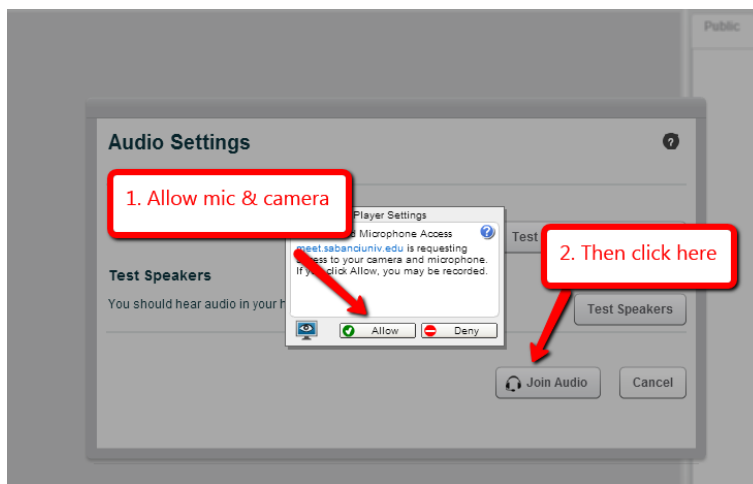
Public

Audio Settings

?

1. Allow mic & camera

Player Settings

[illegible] Microphone Access

meet.sabanciuniv.edu is requesting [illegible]ccess to your camera and microphone. If you click Allow, you may be recorded.

?

Test

2. Then click here

Test Speakers

You should hear audio in your h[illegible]

Test Speakers

Allow

Deny

Join Audio

Cancel